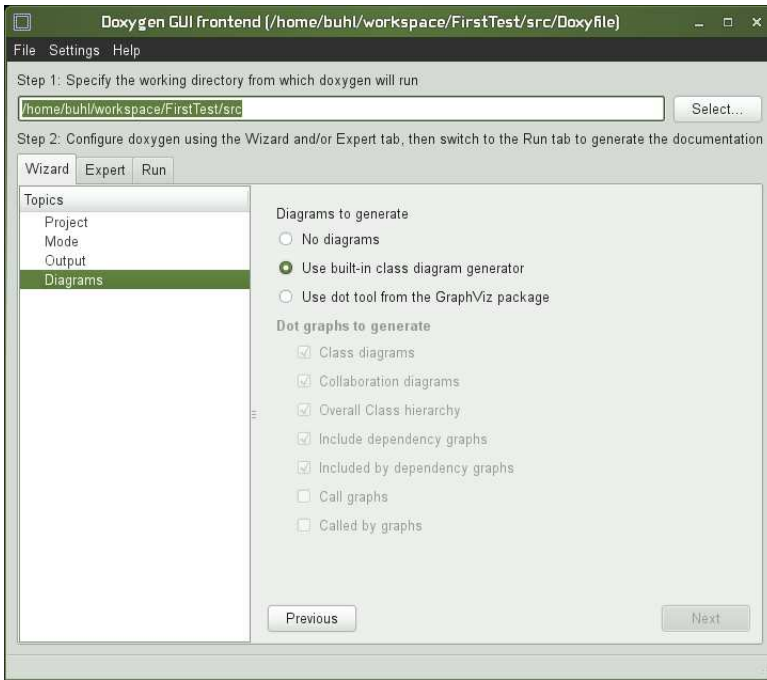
Doxygen GUI frontend (/home/buhl/workspace/FirstTest/src/Doxyfile)

File Settings Help

Step 1: Specify the working directory from which doxygen will run

/home/buhl/workspace/FirstTest/src

Select...

Step 2: Configure doxygen using the Wizard and/or Expert tab, then switch to the Run tab to generate the documentation

Wizard Expert Run

Topics
Project
Mode
Output
Diagrams

Diagrams to generate
No diagrams
Use built-in class diagram generator
Use dot tool from the GraphViz package

Dot graphs to generate
Class diagrams
Collaboration diagrams
Overall Class hierarchy
Include dependency graphs
Included by dependency graphs
Call graphs
Called by graphs

Previous

Next